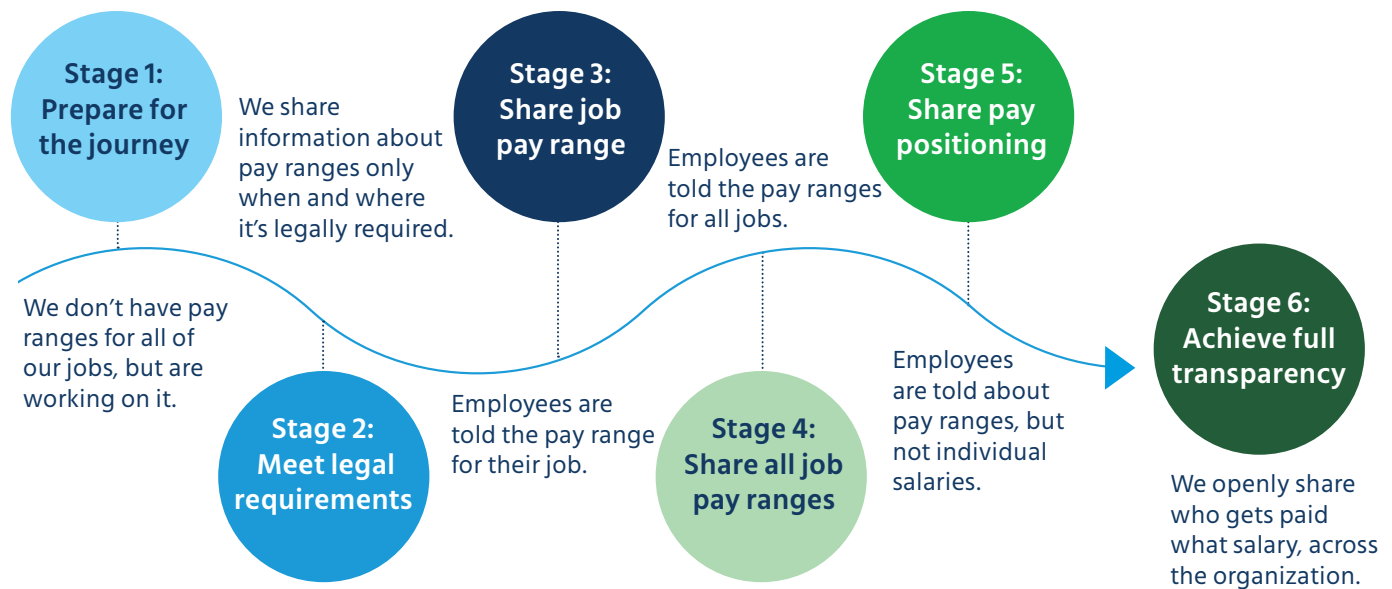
Stage 1: Prepare for the journey

We don't have pay ranges for all of our jobs, but are working on it.

Stage 2: Meet legal requirements

We share information about pay ranges only when and where it's legally required.

Stage 3: Share job pay range

Employees are told the pay range for their job.

Stage 4: Share all job pay ranges

Employees are told the pay ranges for all jobs.

Stage 5: Share pay positioning

Employees are told about pay ranges, but not individual salaries.

Stage 6: Achieve full transparency

We openly share who gets paid what salary, across the organization.